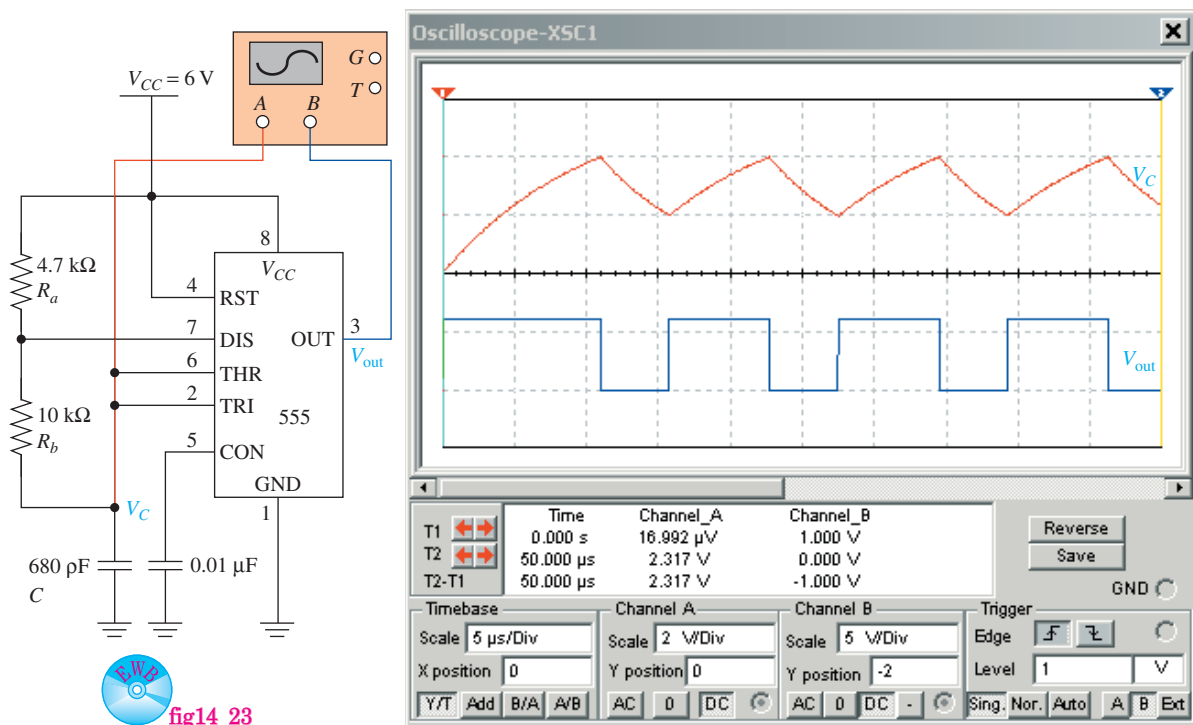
$V_{CC}$ = 6 V

G
T
A B

4.7 kΩ
$R_a$

10 kΩ
$R_b$

8
$V_{CC}$
4 RST
7 DIS
OUT 3
$V_{out}$
6 THR
2 TRI
555
5 CON
GND
1

$V_C$

680 pF
C

0.01 μF

EWB
fig14_23

Oscilloscope-XSC1

$V_C$

$V_{out}$

| | Time | Channel_A | Channel_B |
|---|---|---|---|
| T1 | 0.000 s | 16.992 μV | 1.000 V |
| T2 | 50.000 μs | 2.317 V | 0.000 V |
| T2-T1 | 50.000 μs | 2.317 V | -1.000 V |

Reverse
Save
GND

Timebase
Scale 5 μs/Div
X position 0
Y/T Add B/A A/B

Channel A
Scale 2 V/Div
Y position 0
AC 0 DC

Channel B
Scale 5 V/Div
Y position -2
AC 0 DC -

Trigger
Edge
Level 1 V
Sing. Nor. Auto A B Ext